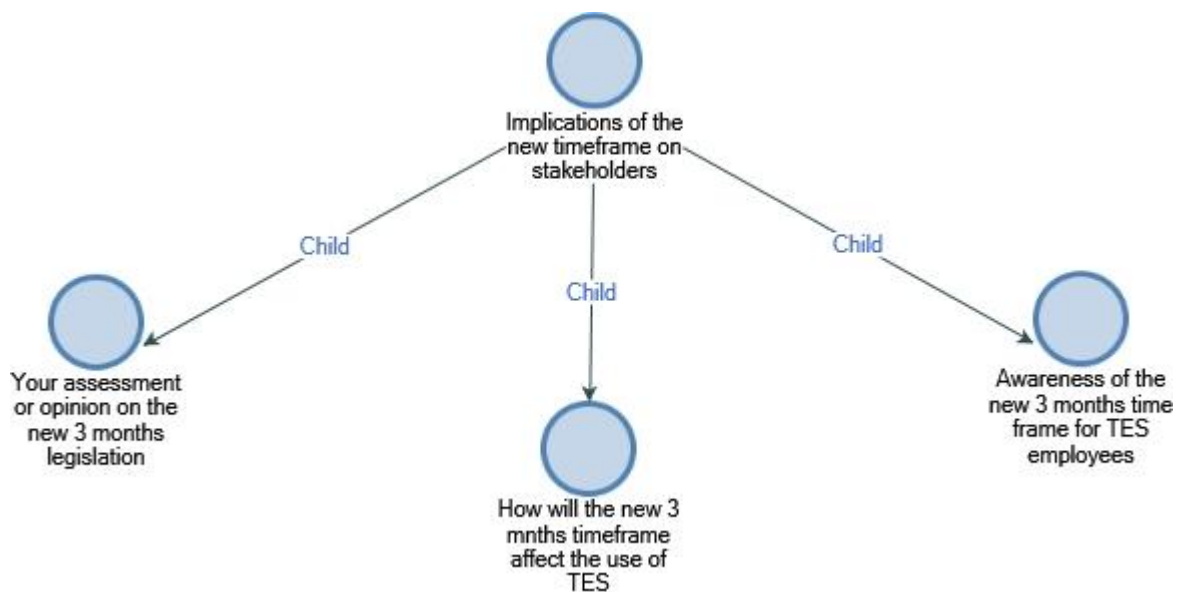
Implications of the new timeframe on stakeholders

Child

Child

Child

Your assessment or opinion on the new 3 months legislation

How will the new 3 mnths timeframe affect the use of TES

Awareness of the new 3 months time frame for TES employees